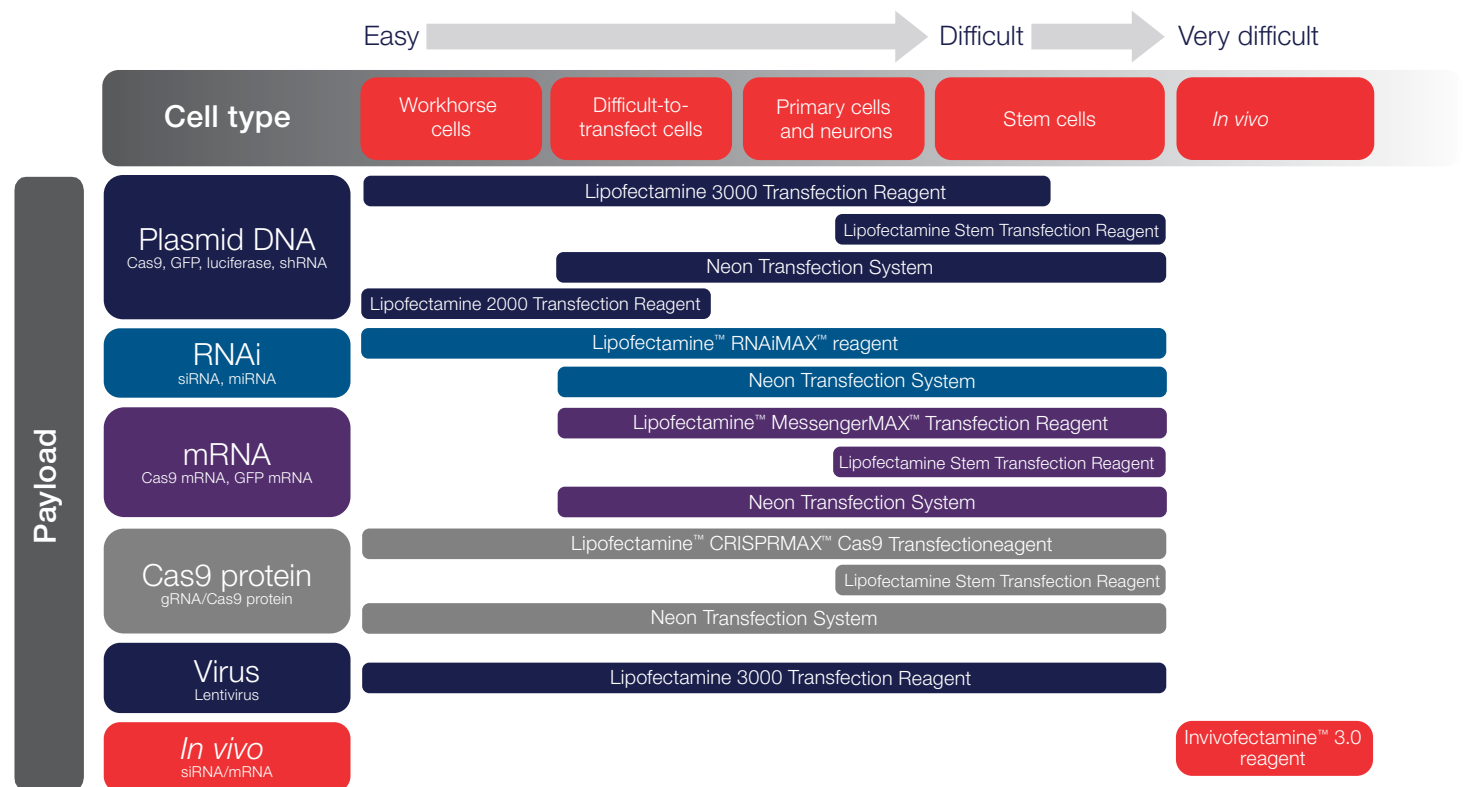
Easy Difficult Very difficult

Cell type

Workhorse cells

Difficult-to-transfect cells

Primary cells and neurons

Stem cells

In vivo

Payload

Plasmid DNA
Cas9, GFP, luciferase, shRNA

Lipofectamine 3000 Transfection Reagent

Lipofectamine Stem Transfection Reagent

Neon Transfection System

Lipofectamine 2000 Transfection Reagent

RNAi
siRNA, miRNA

Lipofectamine™ RNAiMAX™ reagent

Neon Transfection System

mRNA
Cas9 mRNA, GFP mRNA

Lipofectamine™ MessengerMAX™ Transfection Reagent

Lipofectamine Stem Transfection Reagent

Neon Transfection System

Cas9 protein
gRNA/Cas9 protein

Lipofectamine™ CRISPRMAX™ Cas9 Transfectioneagent

Lipofectamine Stem Transfection Reagent

Neon Transfection System

Virus
Lentivirus

Lipofectamine 3000 Transfection Reagent

In vivo
siRNA/mRNA

Invivofectamine™ 3.0 reagent